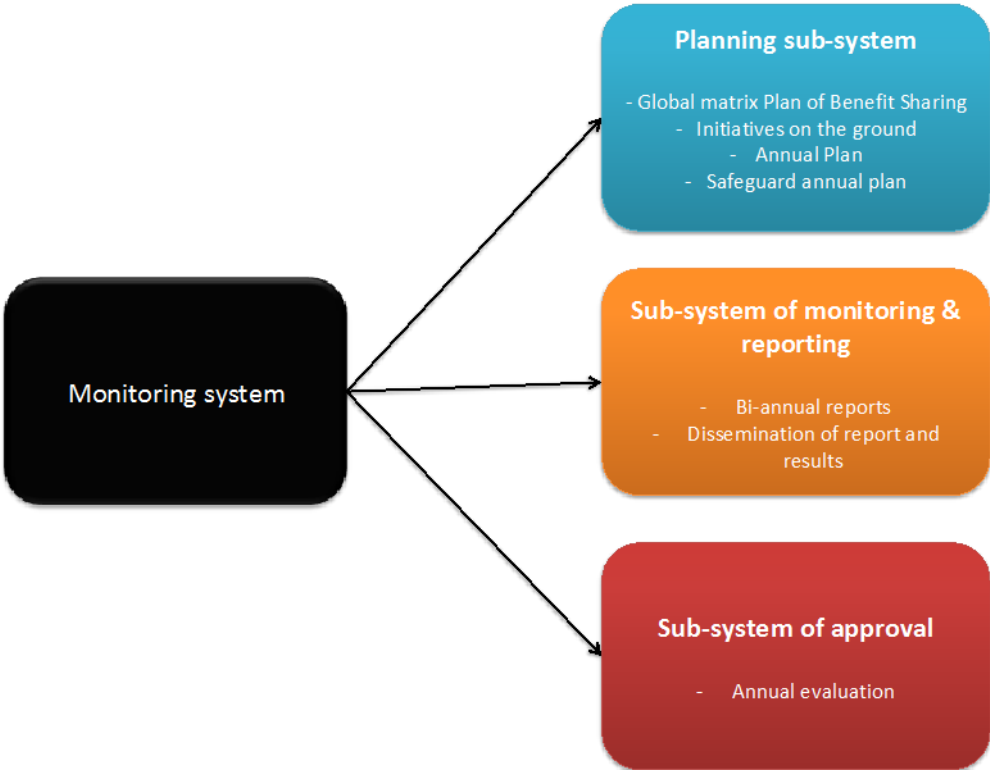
Monitoring system

Planning sub-system

- Global matrix Plan of Benefit Sharing
- Initiatives on the ground
- Annual Plan
- Safeguard annual plan

Sub-system of monitoring & reporting

- Bi-annual reports
- Dissemination of report and results

Sub-system of approval

- Annual evaluation